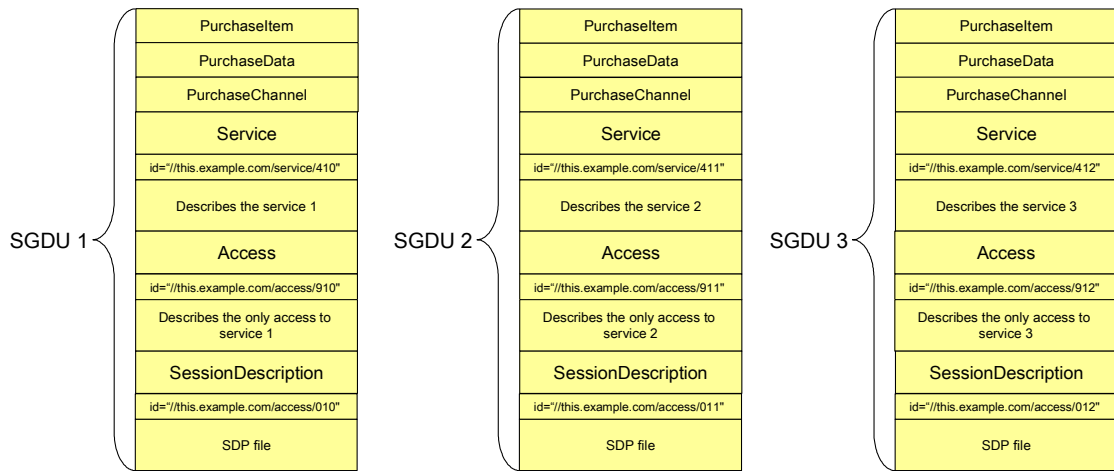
SGDU 1

PurchaseItem

PurchaseData

PurchaseChannel

Service

id="//this.example.com/service/410"

Describes the service 1

Access

id="//this.example.com/access/910"

Describes the only access to service 1

SessionDescription

id="//this.example.com/access/010"

SDP file

SGDU 2

PurchaseItem

PurchaseData

PurchaseChannel

Service

id="//this.example.com/service/411"

Describes the service 2

Access

id="//this.example.com/access/911"

Describes the only access to service 2

SessionDescription

id="//this.example.com/access/011"

SDP file

SGDU 3

PurchaseItem

PurchaseData

PurchaseChannel

Service

id="//this.example.com/service/412"

Describes the service 3

Access

id="//this.example.com/access/912"

Describes the only access to service 3

SessionDescription

id="//this.example.com/access/012"

SDP file